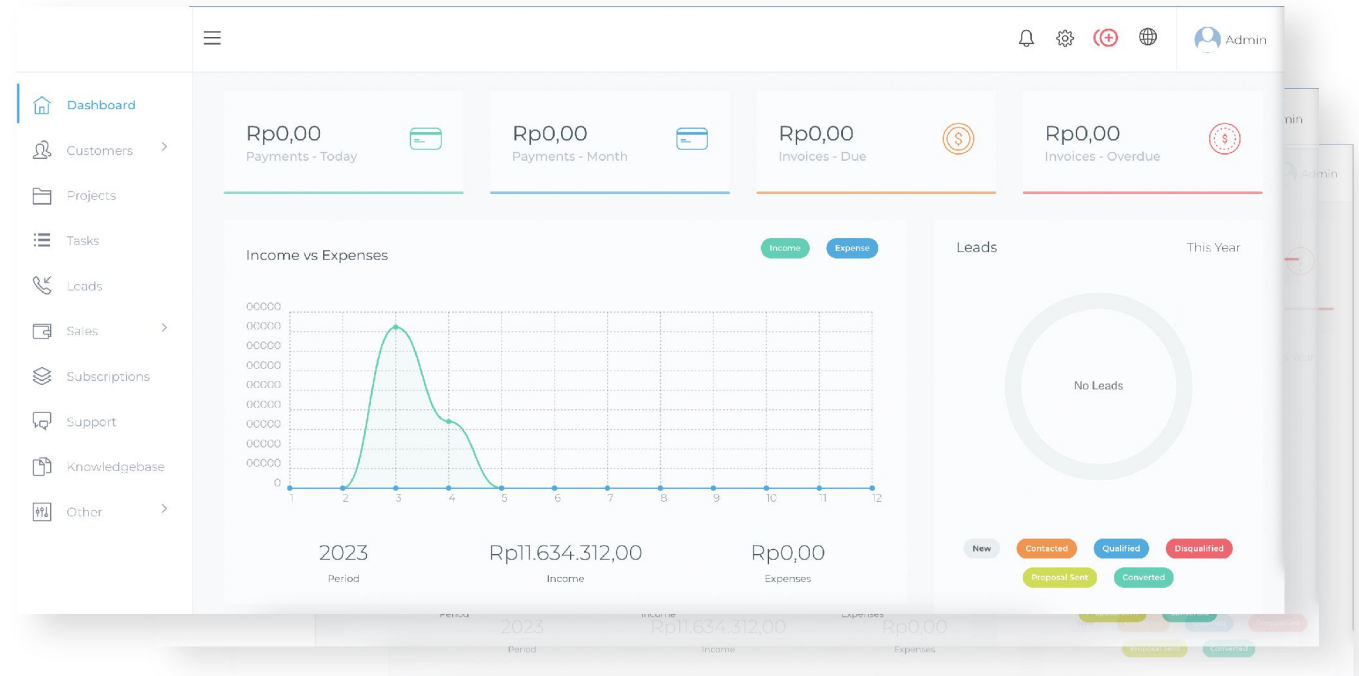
Admin

Dashboard
Customers
Projects
Tasks
Leads
Sales
Subscriptions
Support
Knowledgebase
Other

Rp0,00
Payments - Today

Rp0,00
Payments - Month

Rp0,00
Invoices - Due

Rp0,00
Invoices - Overdue

Income vs Expenses

Income Expense

00000
00000
00000
00000
00000
00000
00000
00000
00000
0

1 2 3 4 5 6 7 8 9 10 11 12

2023
Period

Rp11.634.312,00
Income

Rp0,00
Expenses

Leads

This Year

No Leads

New Contacted Qualified Disqualified Proposal Sent Converted